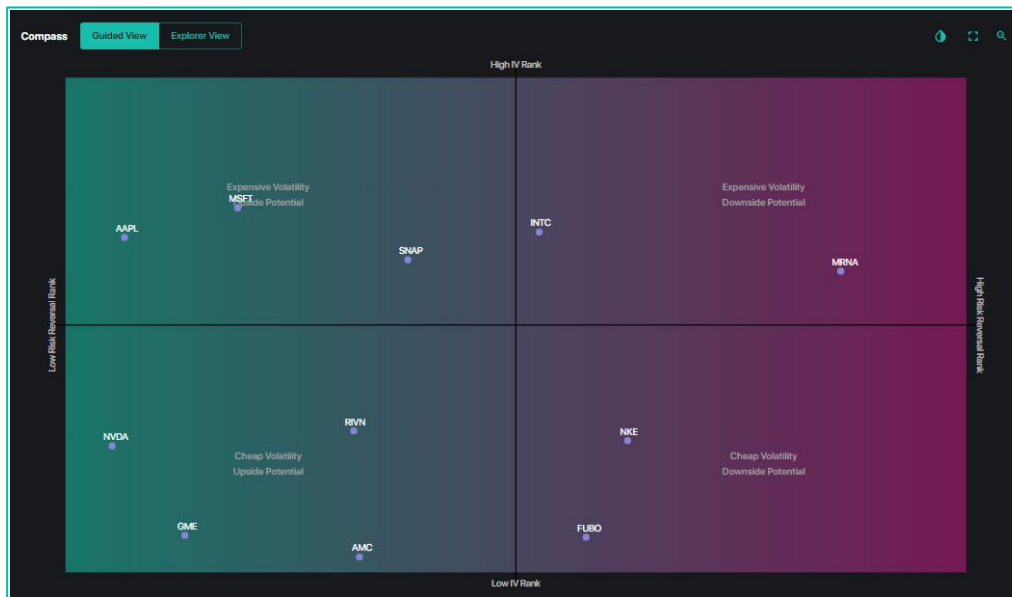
Compass Guided View Explorer View

High IV Rank

Expensive Volatility
Upside Potential

MSFT

AAPL

SNAP

INTC

Expensive Volatility
Downside Potential

MRNA

Low Risk Reversal Rank

High Risk Reversal Rank

RIVN

NVDA

Cheap Volatility
Upside Potential

NKE

Cheap Volatility
Downside Potential

GME

AMC

FUBO

Low IV Rank